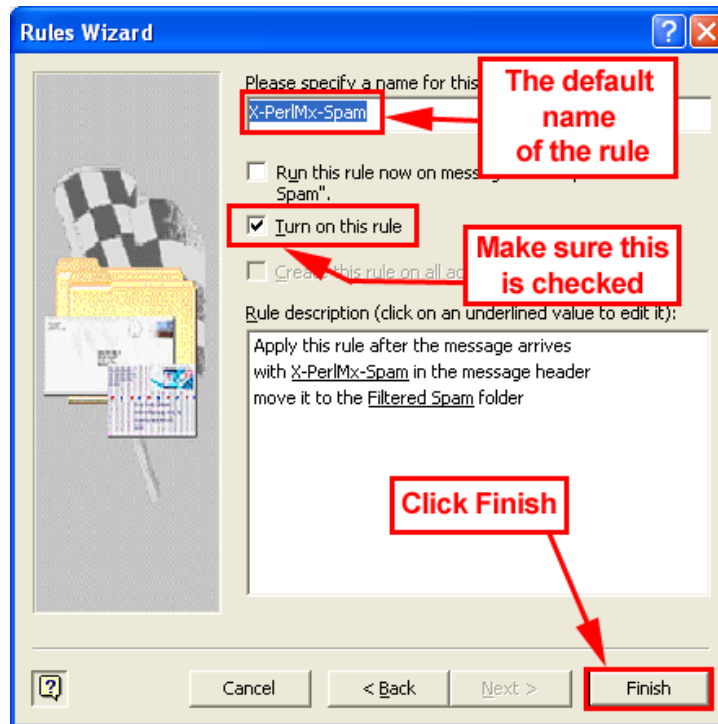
Rules Wizard

Please specify a name for this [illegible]

X-PerlMx-Spam

The default name of the rule

Run this rule now on mess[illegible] Spam".

Turn on this rule

Make sure this is checked

Create this rule on all a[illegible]

Rule description (click on an underlined value to edit it):

Apply this rule after the message arrives
with X-PerlMx-Spam in the message header
move it to the Filtered Spam folder

Click Finish

Cancel

< Back

Next >

Finish